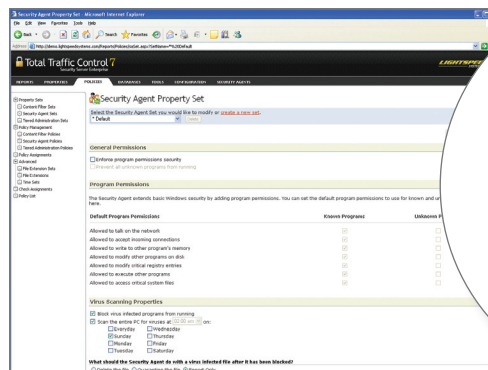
Security Agent Property Set - Microsoft Internet Explorer

File Edit View Favorites Tools Help

Back Search Favorites

Address http://demo.lightspeedsystems.com/Reports/Policies/saSet.aspx?SetName=%2EDefault

Total Traffic Control 7
Security Server Enterprise

LIGHTSPE

REPORTS PROPERTIES POLICIES DATABASES TOOLS CONFIGURATION SECURITY AGENTS

Property Sets
Content Filter Sets
Security Agent Sets
Timed Administration Sets
Policy Management
Content Filter Policies
Security Agent Policies
Timed Administration Policies
Policy Assignments
Advanced
File Extension Sets
File Extensions
Time Sets
Check Assignments
Policy List

Security Agent Property Set

Select the Security Agent Set you would like to modify or create a new set.
* Default

General Permissions

Enforce program permissions security
Prevent all unknown programs from running

Program Permissions

The Security Agent extends basic Windows security by adding program permissions. You can set the default program permissions to use for known and u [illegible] here.

| Default Program Permissions | Known Programs | Unknown P |
|---|---|---|
| Allowed to talk on the network | ☑ | ☐ |
| Allowed to accept incoming connections | ☑ | ☐ |
| Allowed to write to other program's memory | ☑ | ☐ |
| Allowed to modify other programs on disk | ☑ | ☐ |
| Allowed to modify critical registry entries | ☑ | ☐ |
| Allowed to execute other programs | ☑ | ☐ |
| Allowed to access critical system files | ☑ | ☐ |

Virus Scanning Properties

Block virus infected programs from running
Scan the entire PC for viruses at 12:00 am on:
Everyday Wednesday
Sunday Thursday
Monday Friday
Tuesday Saturday

What should the Security Agent do with a virus infected file after it has been blocked?
Delete the file Quarantine the file Report Only